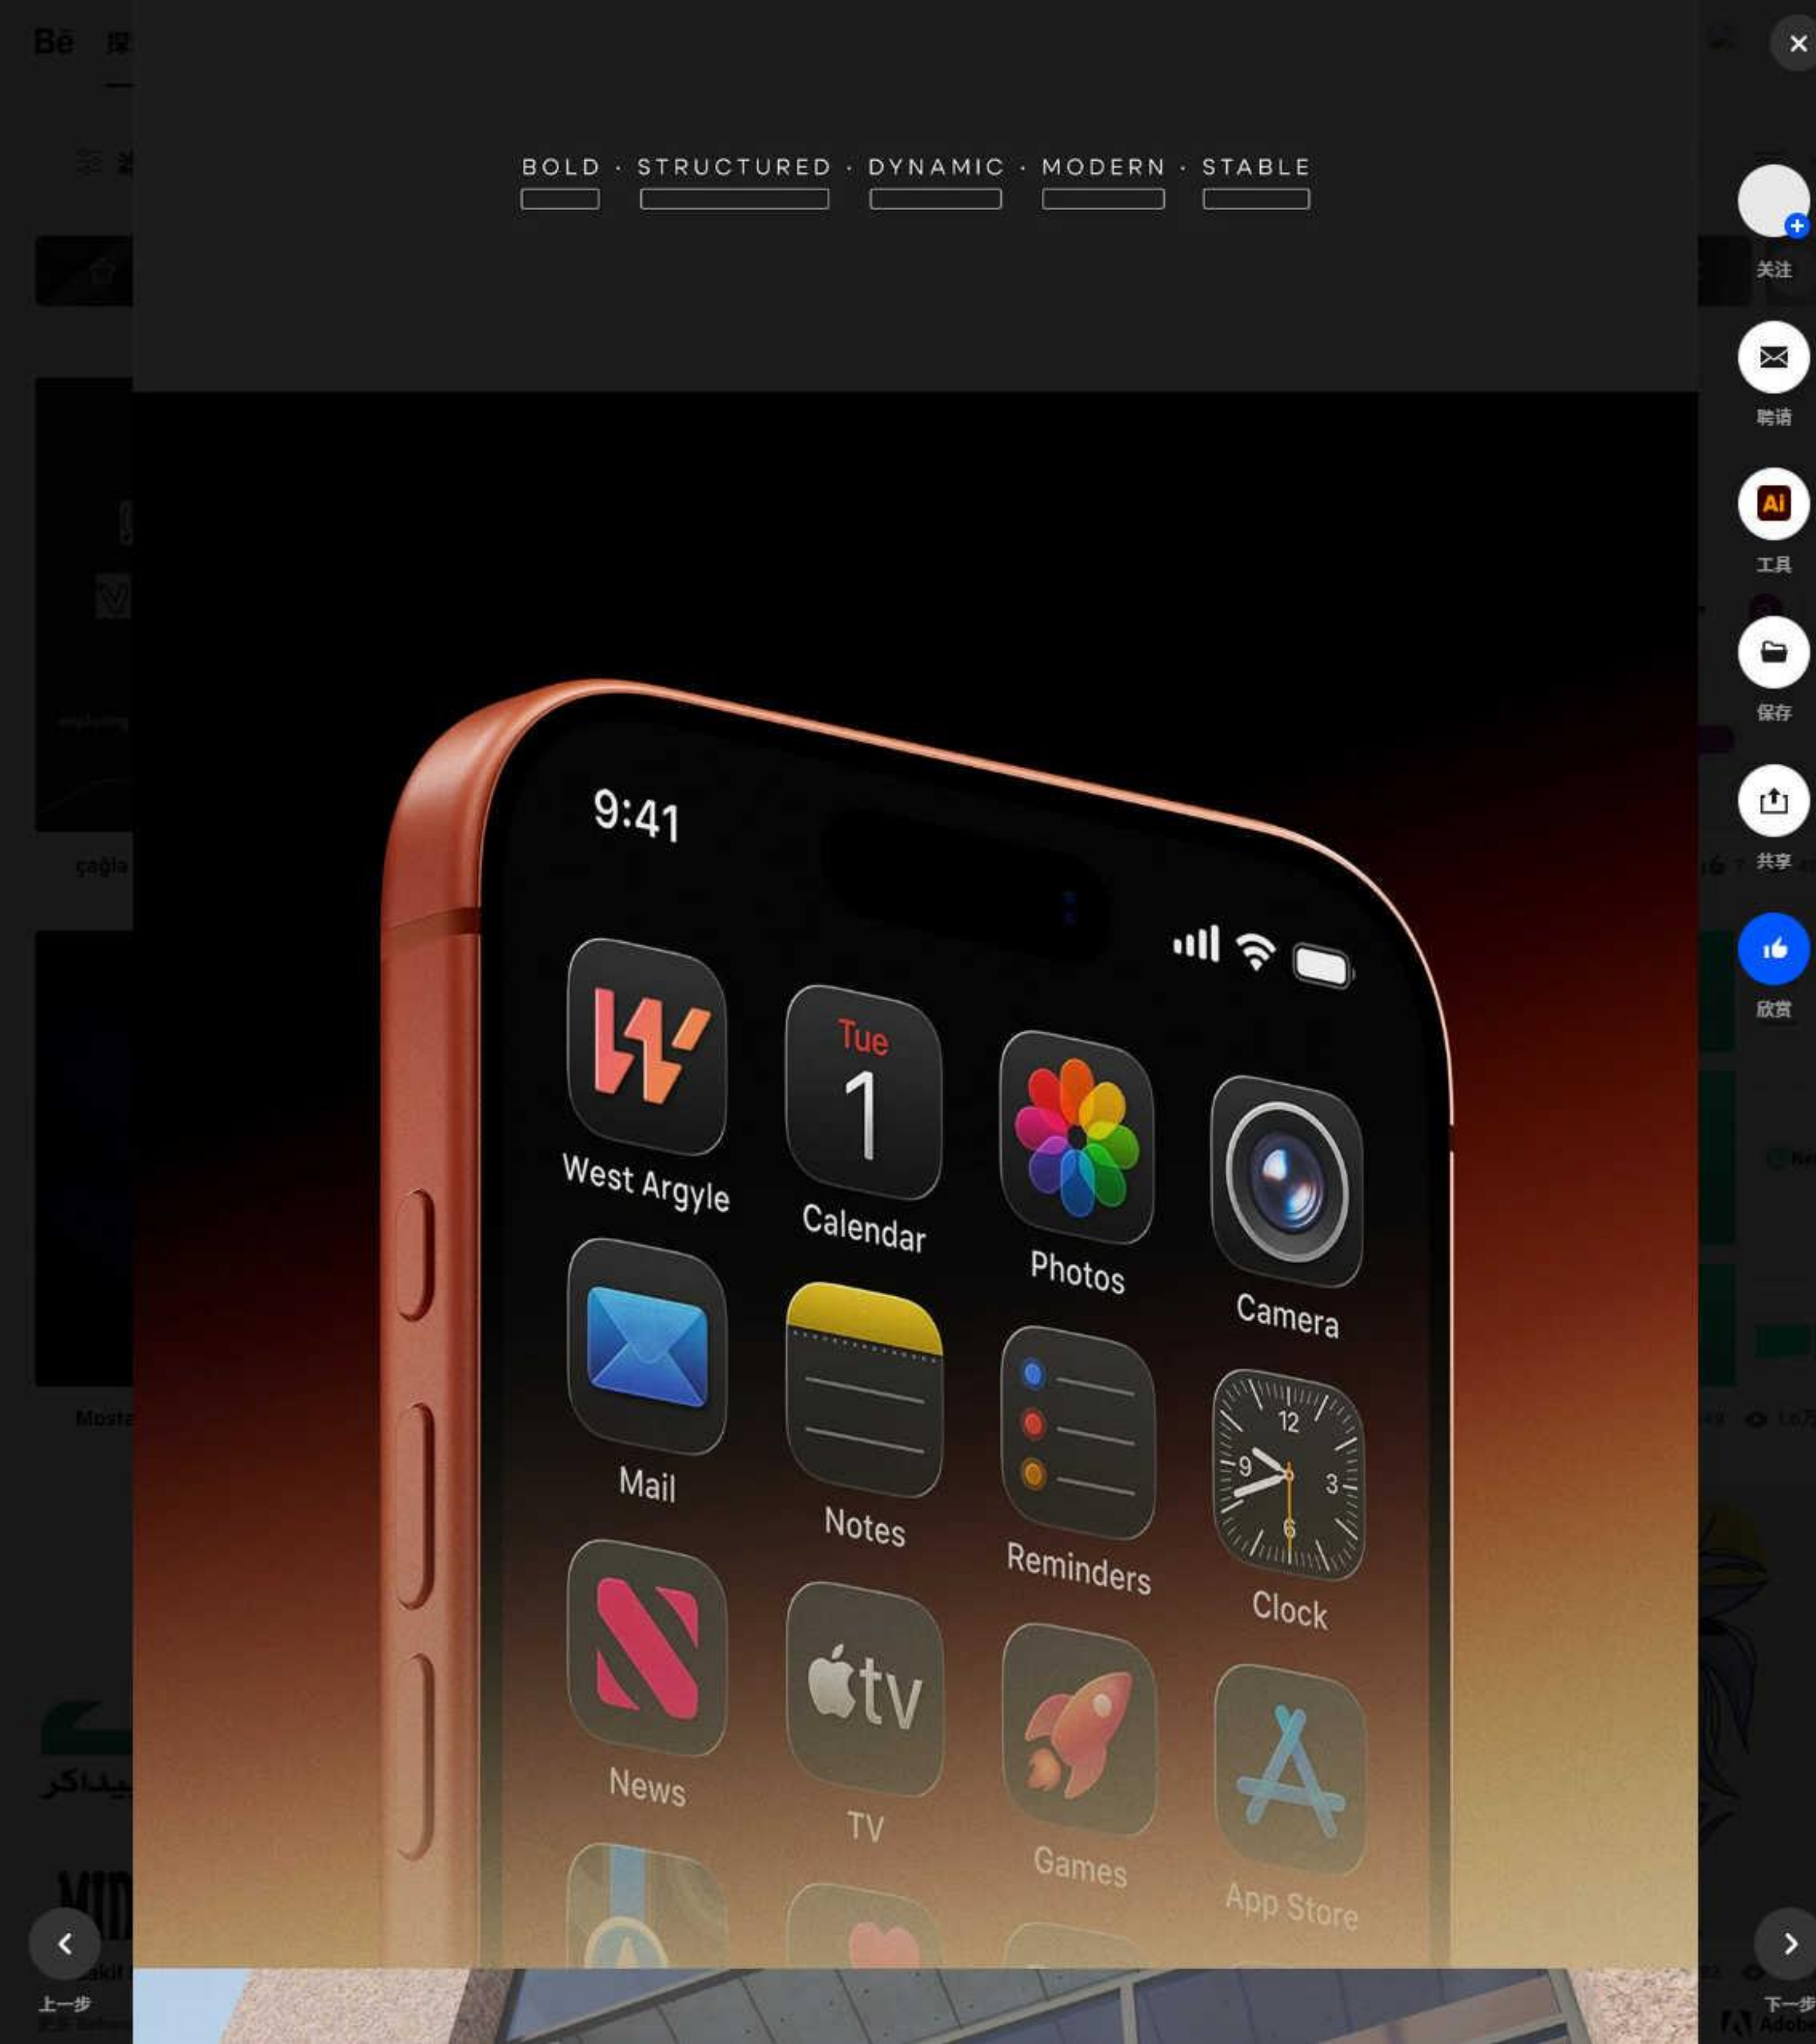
Bē

BOLD · STRUCTURED · DYNAMIC · MODERN · STABLE

9:41

West Argyle
Tue
1
Calendar
Photos
Camera
Mail
Notes
Reminders
12
9
3
6
Clock
News
tv
TV
Games
App Store

关注
聘请
Ai
工具
保存
共享
欣赏
上一步
下一步